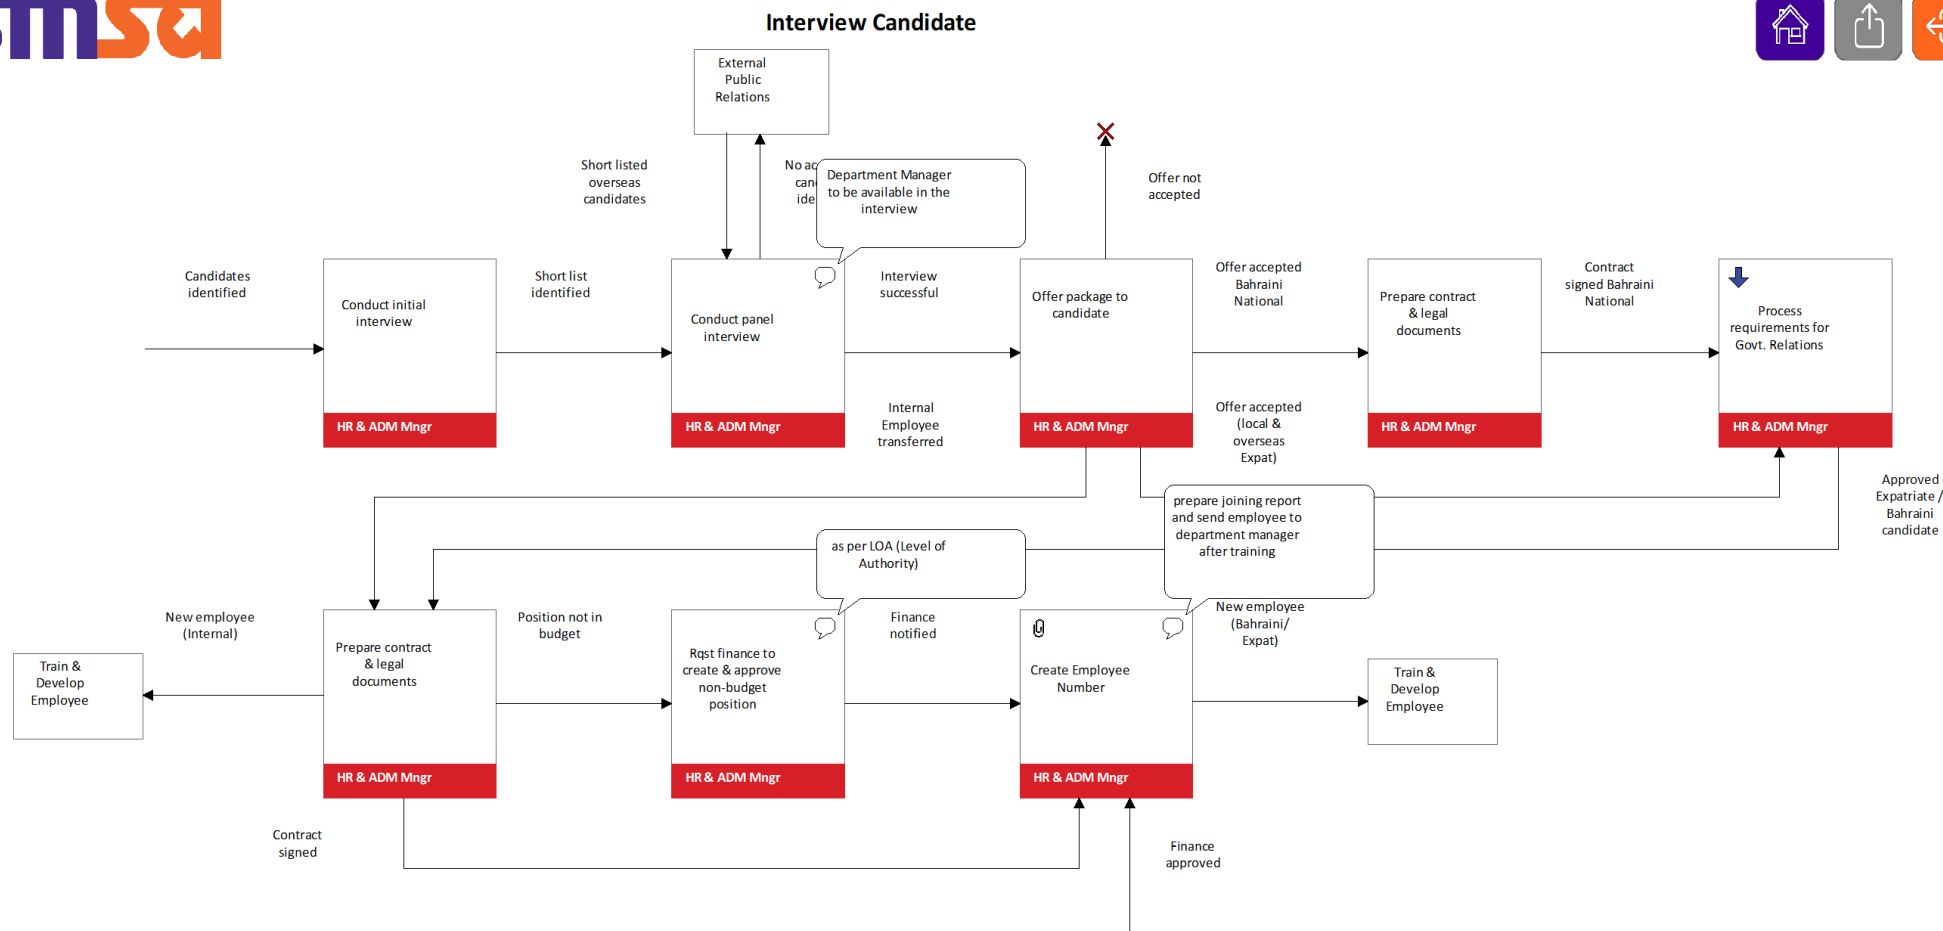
msa

Interview Candidate

External Public Relations

Short listed overseas candidates

No ac can ide

Department Manager to be available in the interview

Offer not accepted

Candidates identified

Conduct initial interview

HR & ADM Mngr

Short list identified

Conduct panel interview

HR & ADM Mngr

Interview successful

Internal Employee transferred

Offer package to candidate

HR & ADM Mngr

Offer accepted Bahraini National

Offer accepted (local & overseas Expat)

Prepare contract & legal documents

HR & ADM Mngr

Contract signed Bahraini National

Process requirements for Govt. Relations

HR & ADM Mngr

Approved Expatriate / Bahraini candidate

prepare joining report and send employee to department manager after training

as per LOA (Level of Authority)

New employee (Internal)

Train & Develop Employee

Prepare contract & legal documents

HR & ADM Mngr

Position not in budget

Rqst finance to create & approve non-budget position

HR & ADM Mngr

Finance notified

Create Employee Number

HR & ADM Mngr

New employee (Bahraini/ Expat)

Train & Develop Employee

Contract signed

Finance approved